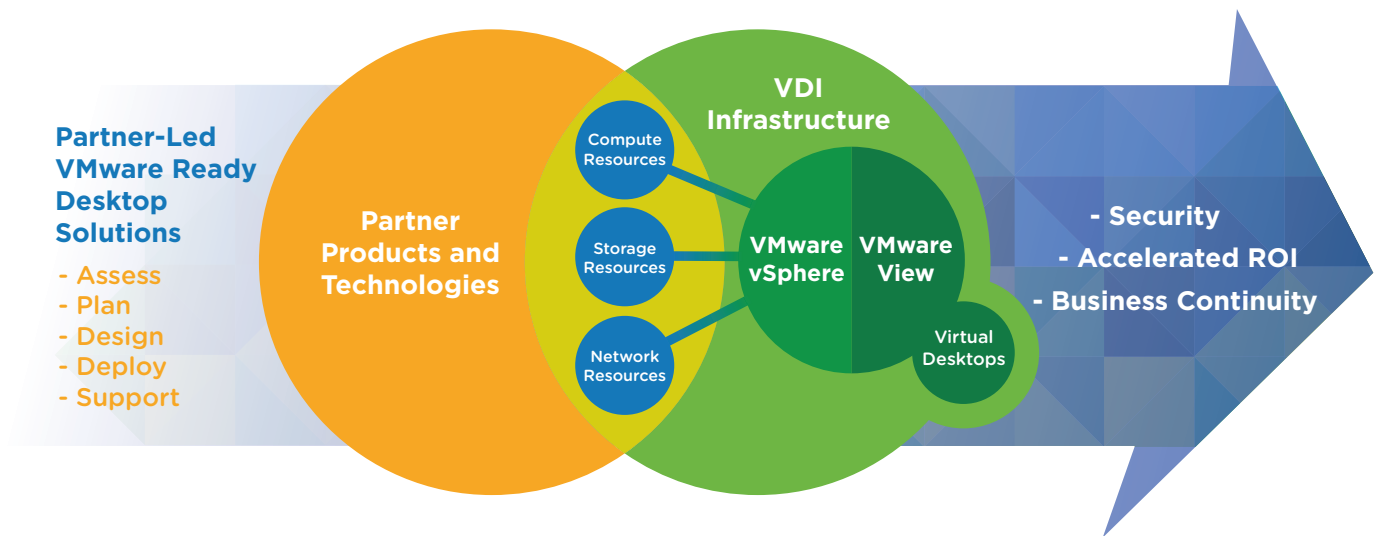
Partner-Led VMware Ready Desktop Solutions

- Assess
- Plan
- Design
- Deploy
- Support

Partner Products and Technologies

VDI Infrastructure

Compute Resources

Storage Resources

Network Resources

VMware vSphere

VMware View

Virtual Desktops

- Security
- Accelerated ROI
- Business Continuity